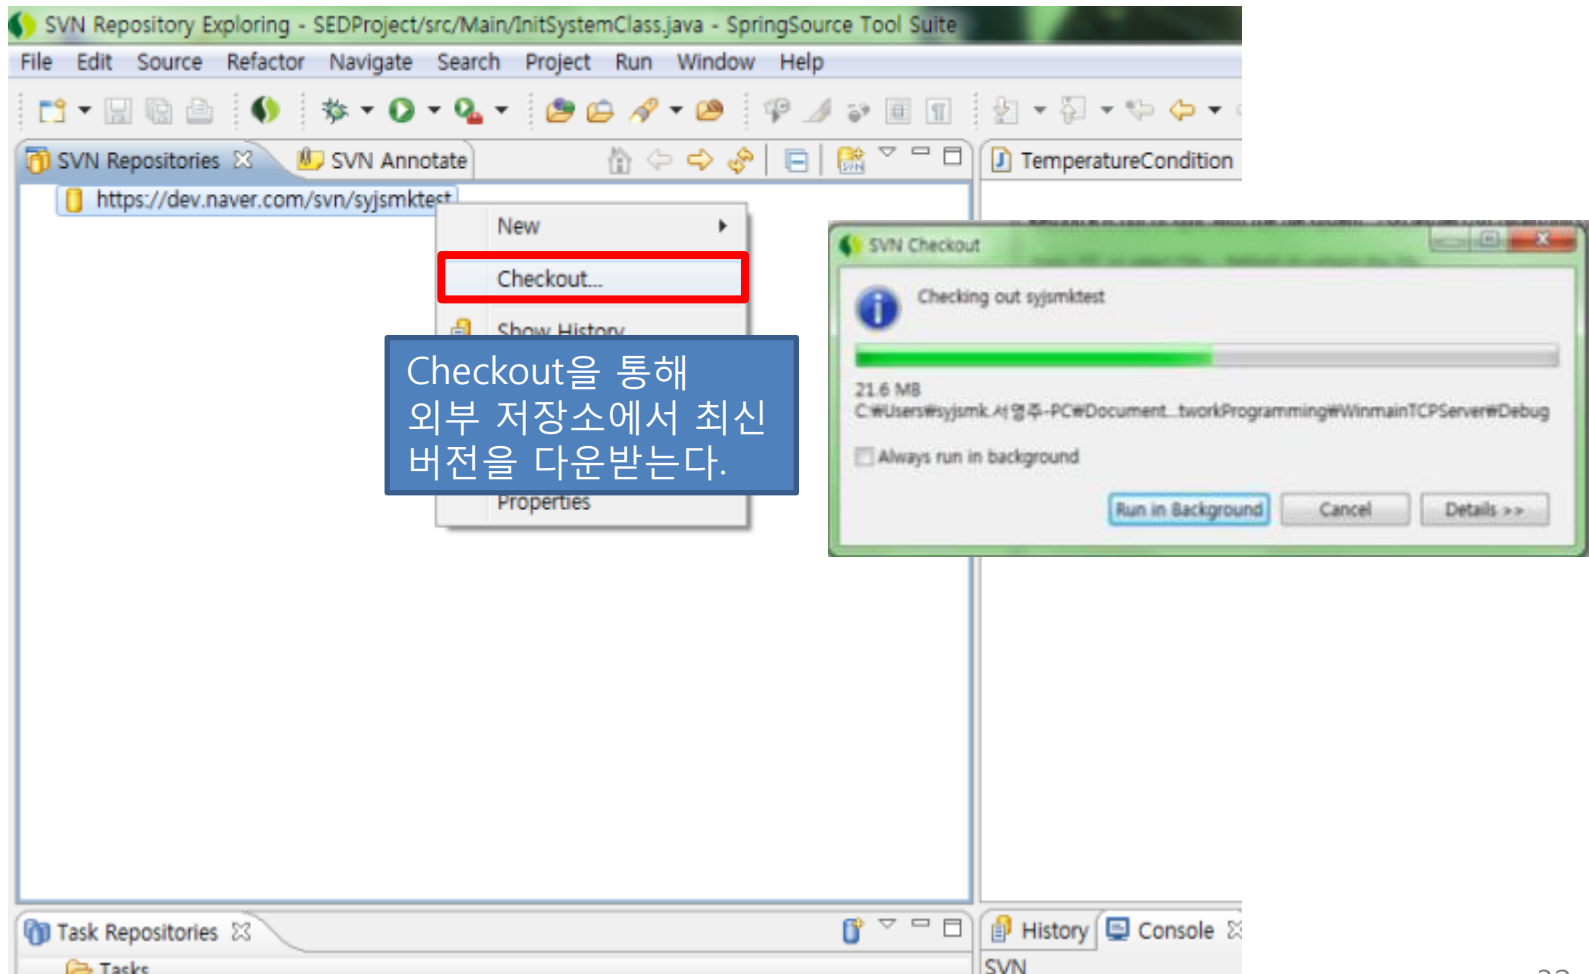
SVN Repository Exploring - SEDProject/src/Main/InitSystemClass.java - SpringSource Tool Suite

File Edit Source Refactor Navigate Search Project Run Window Help

SVN Repositories SVN Annotate

TemperatureCondition

https://dev.naver.com/svn/syjsmktest

New

Checkout...

Show History

Checkout을 통해 외부 저장소에서 최신 버전을 다운받는다.

Properties

SVN Checkout

Checking out syjsmktest

21.6 MB
C:₩Users₩syjsmk.서영주-PC₩Document...tworkProgramming₩WinmainTCPServer₩Debug

Always run in background

Run in Background Cancel Details >>

Task Repositories

Tasks

History Console

SVN